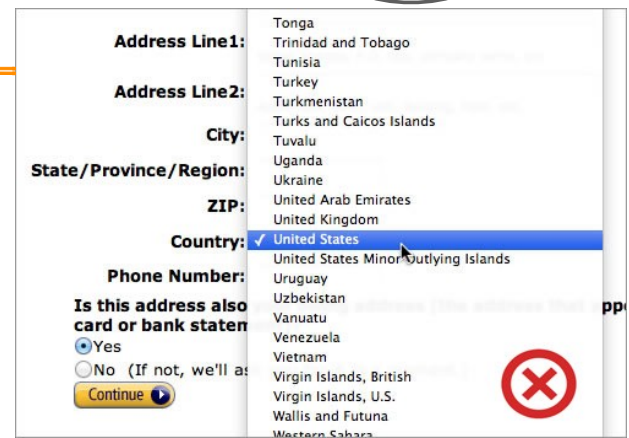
Address Line1:

Address Line2:

City:

State/Province/Region:

ZIP:

Country:

Phone Number:

Is this address also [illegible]

card or bank statem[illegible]

Yes

No (If not, we'll as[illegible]

Continue

Tonga
Trinidad and Tobago
Tunisia
Turkey
Turkmenistan
Turks and Caicos Islands
Tuvalu
Uganda
Ukraine
United Arab Emirates
United Kingdom
✓ United States
United States Minor Outlying Islands
Uruguay
Uzbekistan
Vanuatu
Venezuela
Vietnam
Virgin Islands, British
Virgin Islands, U.S.
Wallis and Futuna
Western Sahara